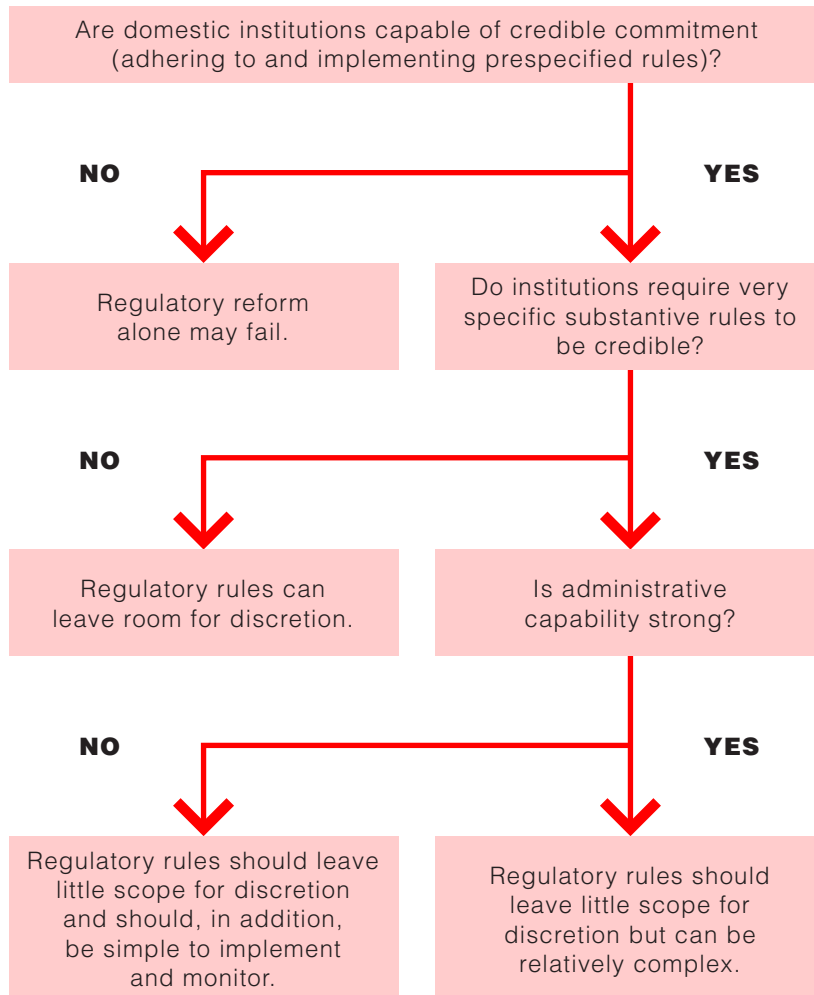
Are domestic institutions capable of credible commitment (adhering to and implementing prespecified rules)?

NO

YES

Regulatory reform alone may fail.

Do institutions require very specific substantive rules to be credible?

NO

YES

Regulatory rules can leave room for discretion.

Is administrative capability strong?

NO

YES

Regulatory rules should leave little scope for discretion and should, in addition, be simple to implement and monitor.

Regulatory rules should leave little scope for discretion but can be relatively complex.